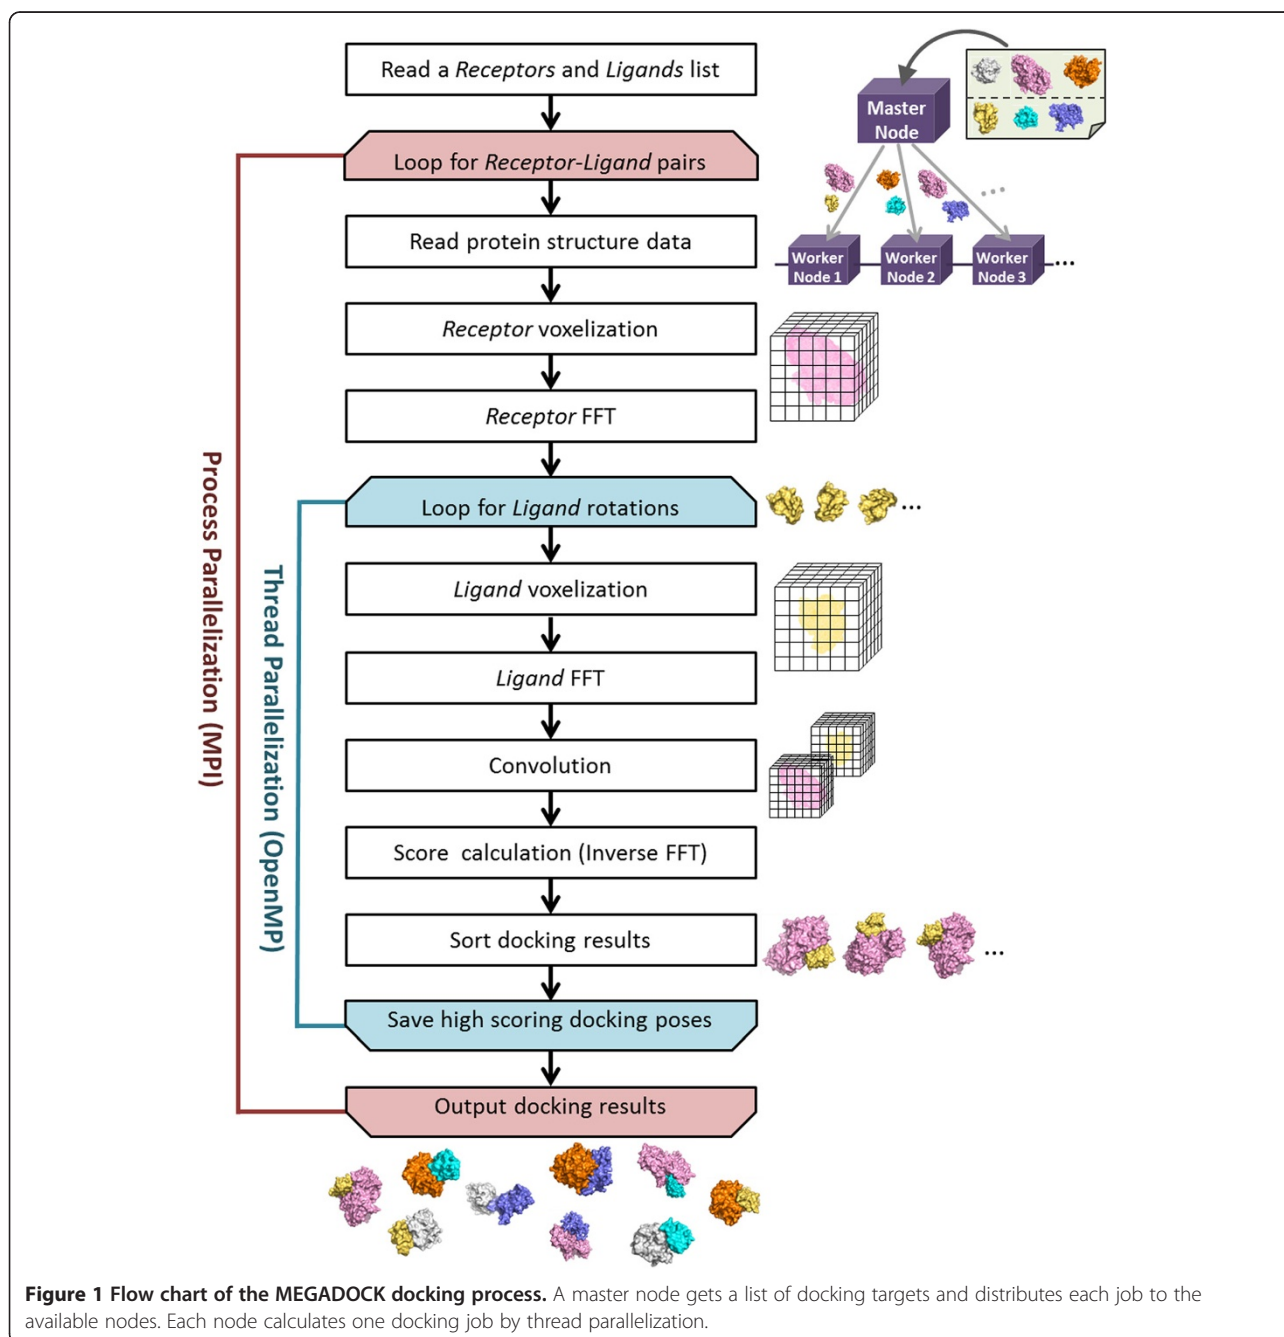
Read a *Receptors* and *Ligands* list

Master Node

Loop for *Receptor-Ligand* pairs

Read protein structure data

Worker Node 1

Worker Node 2

Worker Node 3

*Receptor* voxelization

*Receptor* FFT

Process Parallelization (MPI)

Thread Parallelization (OpenMP)

Loop for *Ligand* rotations

*Ligand* voxelization

*Ligand* FFT

Convolution

Score calculation (Inverse FFT)

Sort docking results

Save high scoring docking poses

Output docking results

**Figure 1 Flow chart of the MEGADOCK docking process.** A master node gets a list of docking targets and distributes each job to the available nodes. Each node calculates one docking job by thread parallelization.